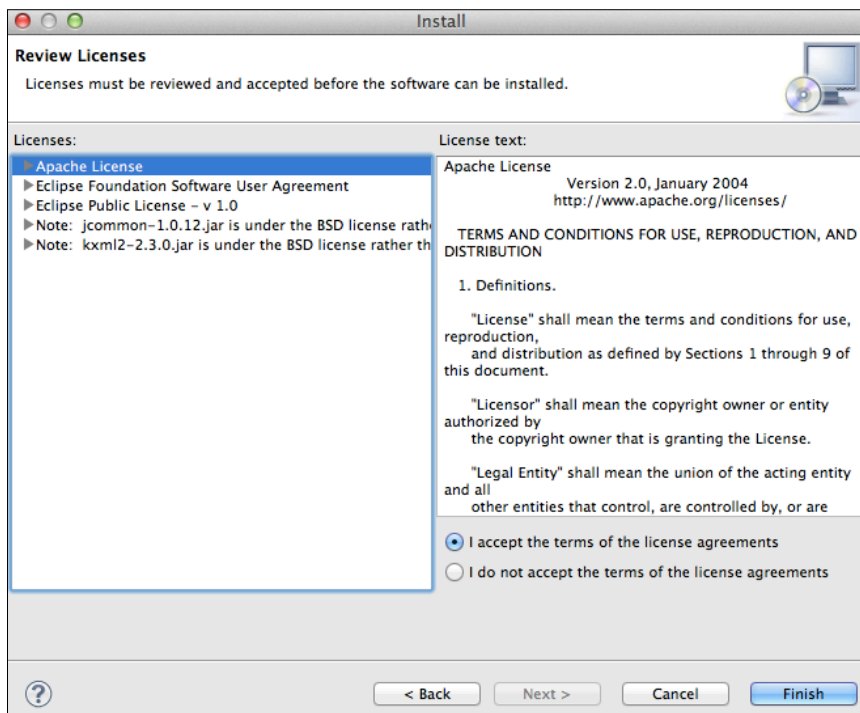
Install

Review Licenses

Licenses must be reviewed and accepted before the software can be installed.

Licenses:

Apache License
Eclipse Foundation Software User Agreement
Eclipse Public License - v 1.0
Note: jcommon-1.0.12.jar is under the BSD license rath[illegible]
Note: kxml2-2.3.0.jar is under the BSD license rather th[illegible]

License text:

Apache License
Version 2.0, January 2004
http://www.apache.org/licenses/

TERMS AND CONDITIONS FOR USE, REPRODUCTION, AND DISTRIBUTION

1. Definitions.

"License" shall mean the terms and conditions for use, reproduction,
and distribution as defined by Sections 1 through 9 of this document.

"Licensor" shall mean the copyright owner or entity authorized by
the copyright owner that is granting the License.

"Legal Entity" shall mean the union of the acting entity and all
other entities that control, are controlled by, or are

I accept the terms of the license agreements

I do not accept the terms of the license agreements

?

< Back

Next >

Cancel

Finish